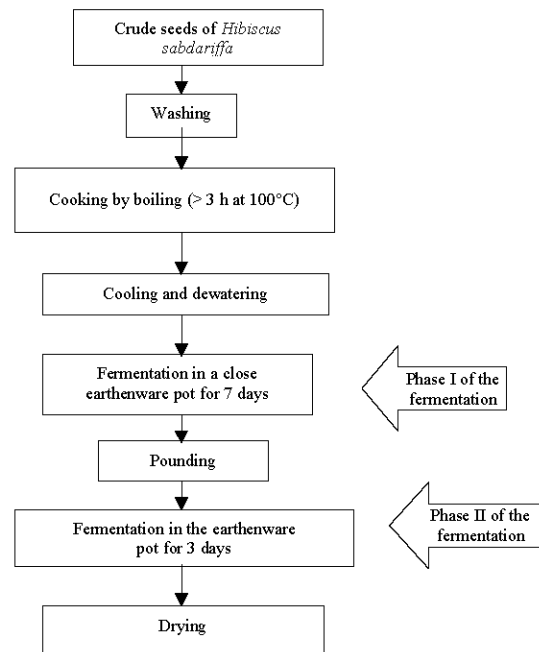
Crude seeds of *Hibiscus sabdariffa*

Washing

Cooking by boiling (> 3 h at 100°C)

Cooling and dewatering

Fermentation in a close earthenware pot for 7 days

Phase I of the fermentation

Pounding

Fermentation in the earthenware pot for 3 days

Phase II of the fermentation

Drying